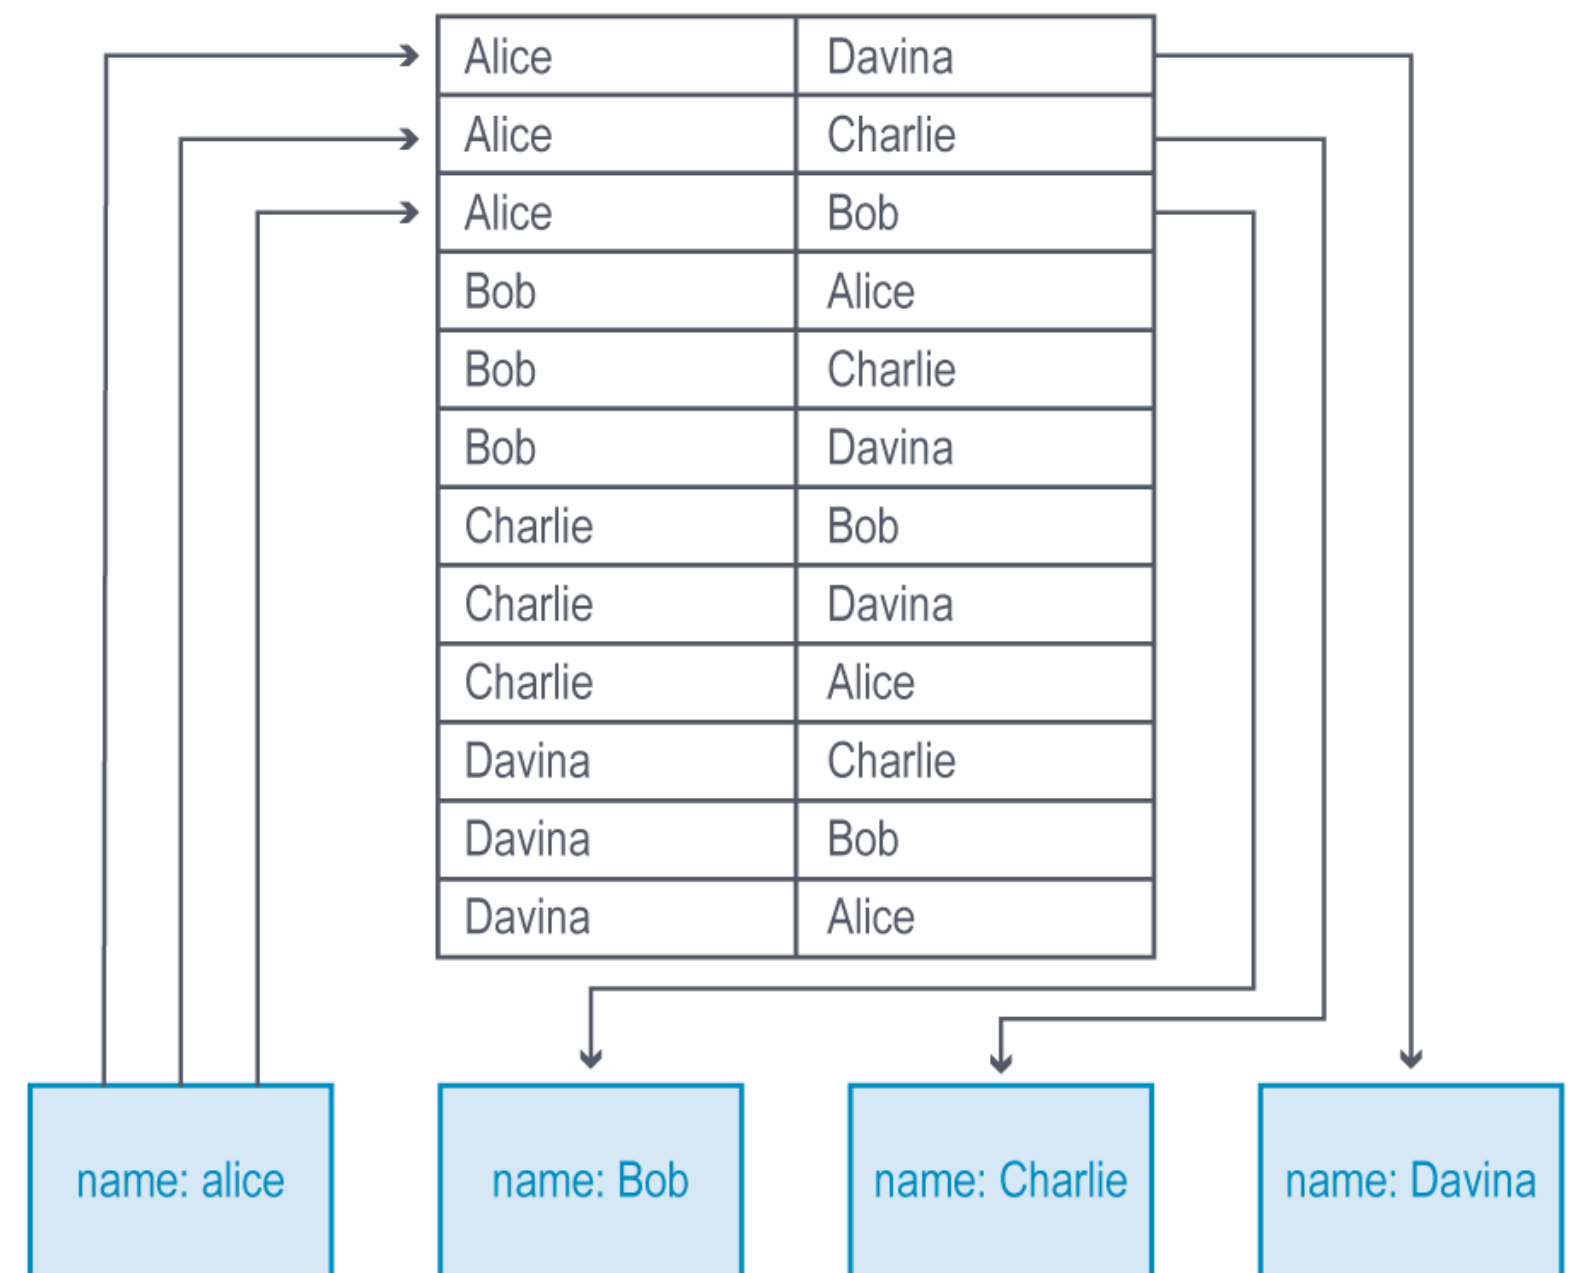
| | |
|---|---|
| Alice | Davina |
| Alice | Charlie |
| Alice | Bob |
| Bob | Alice |
| Bob | Charlie |
| Bob | Davina |
| Charlie | Bob |
| Charlie | Davina |
| Charlie | Alice |
| Davina | Charlie |
| Davina | Bob |
| Davina | Alice |

name: alice

name: Bob

name: Charlie

name: Davina